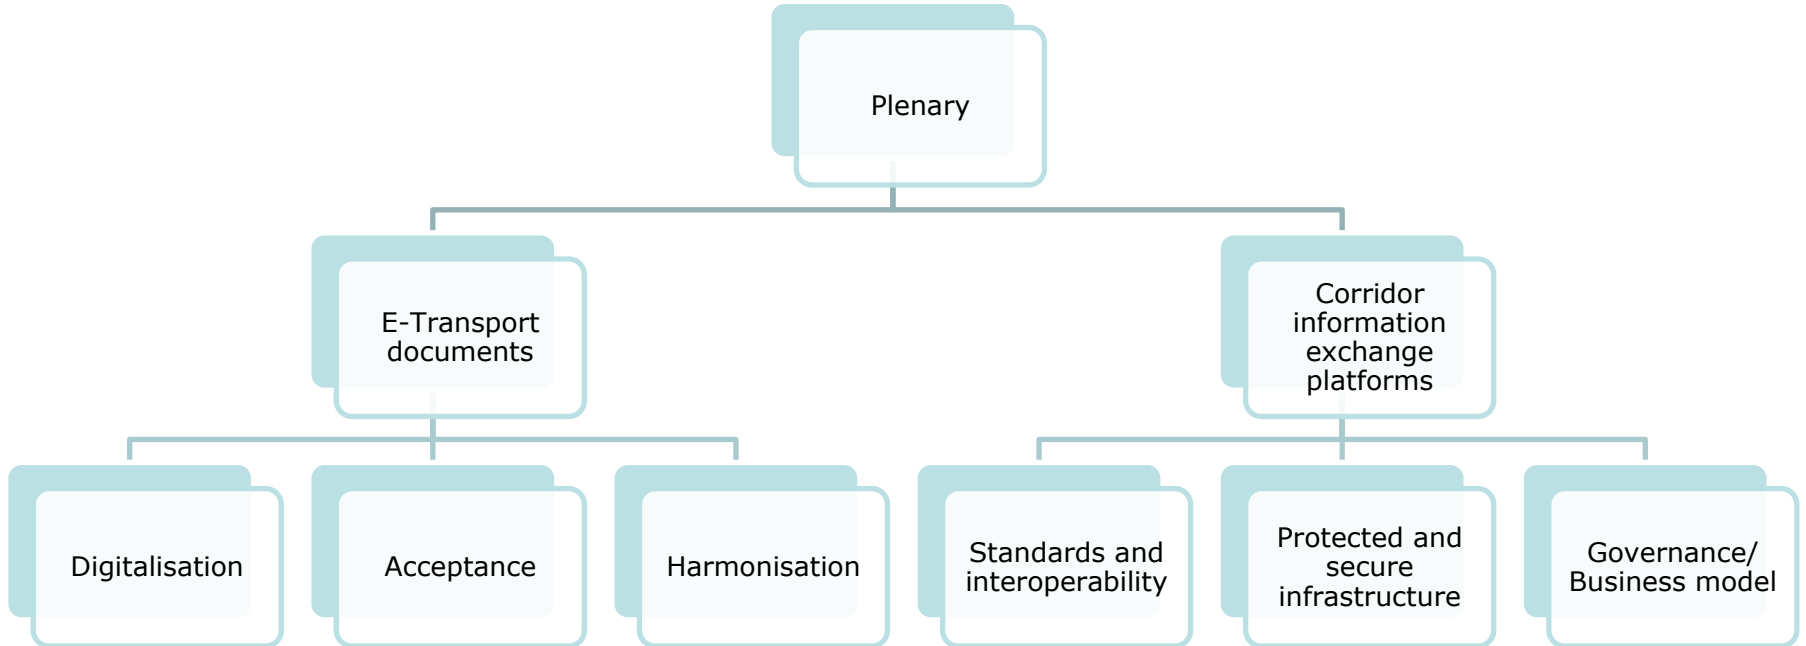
Plenary

E-Transport documents

Corridor information exchange platforms

Digitalisation

Acceptance

Harmonisation

Standards and interoperability

Protected and secure infrastructure

Governance/ Business model